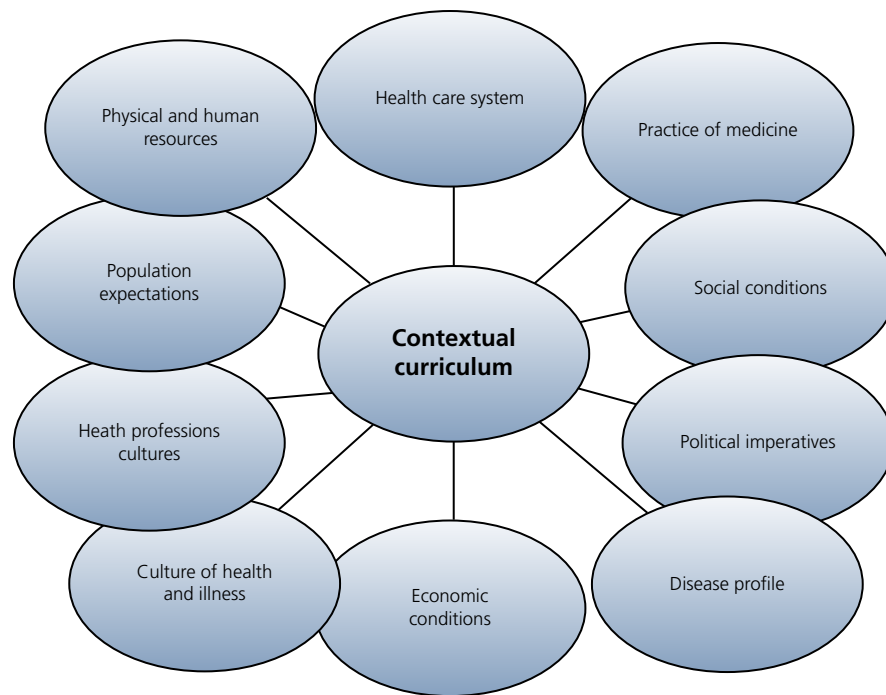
Health care system

Physical and human resources

Practice of medicine

Population expectations

Contextual curriculum

Social conditions

Heath professions cultures

Political imperatives

Culture of health and illness

Economic conditions

Disease profile